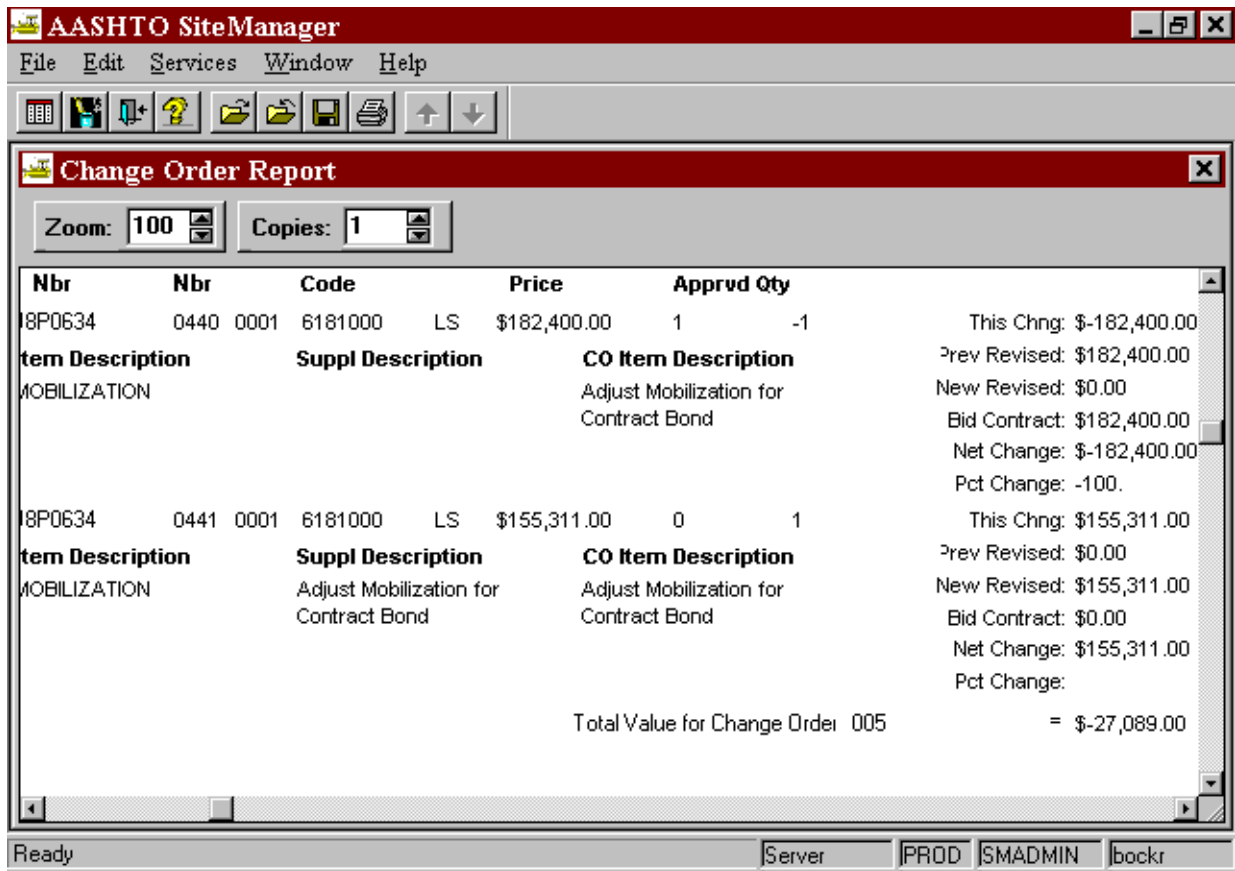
AASHTO SiteManager

File Edit Services Window Help

Change Order Report

Zoom: 100 Copies: 1

Nbr Nbr Code Price Apprvd Qty

I8P0634 0440 0001 6181000 LS $182,400.00 1 -1 This Chng: $-182,400.00

Item Description Suppl Description CO Item Description Prev Revised: $182,400.00

MOBILIZATION Adjust Mobilization for Contract Bond New Revised: $0.00

Bid Contract: $182,400.00

Net Change: $-182,400.00

Pct Change: -100.

I8P0634 0441 0001 6181000 LS $155,311.00 0 1 This Chng: $155,311.00

Item Description Suppl Description CO Item Description Prev Revised: $0.00

MOBILIZATION Adjust Mobilization for Contract Bond Adjust Mobilization for Contract Bond New Revised: $155,311.00

Bid Contract: $0.00

Net Change: $155,311.00

Pct Change:

Total Value for Change Order 005 = $-27,089.00

Ready Server PROD SMADMIN bockr